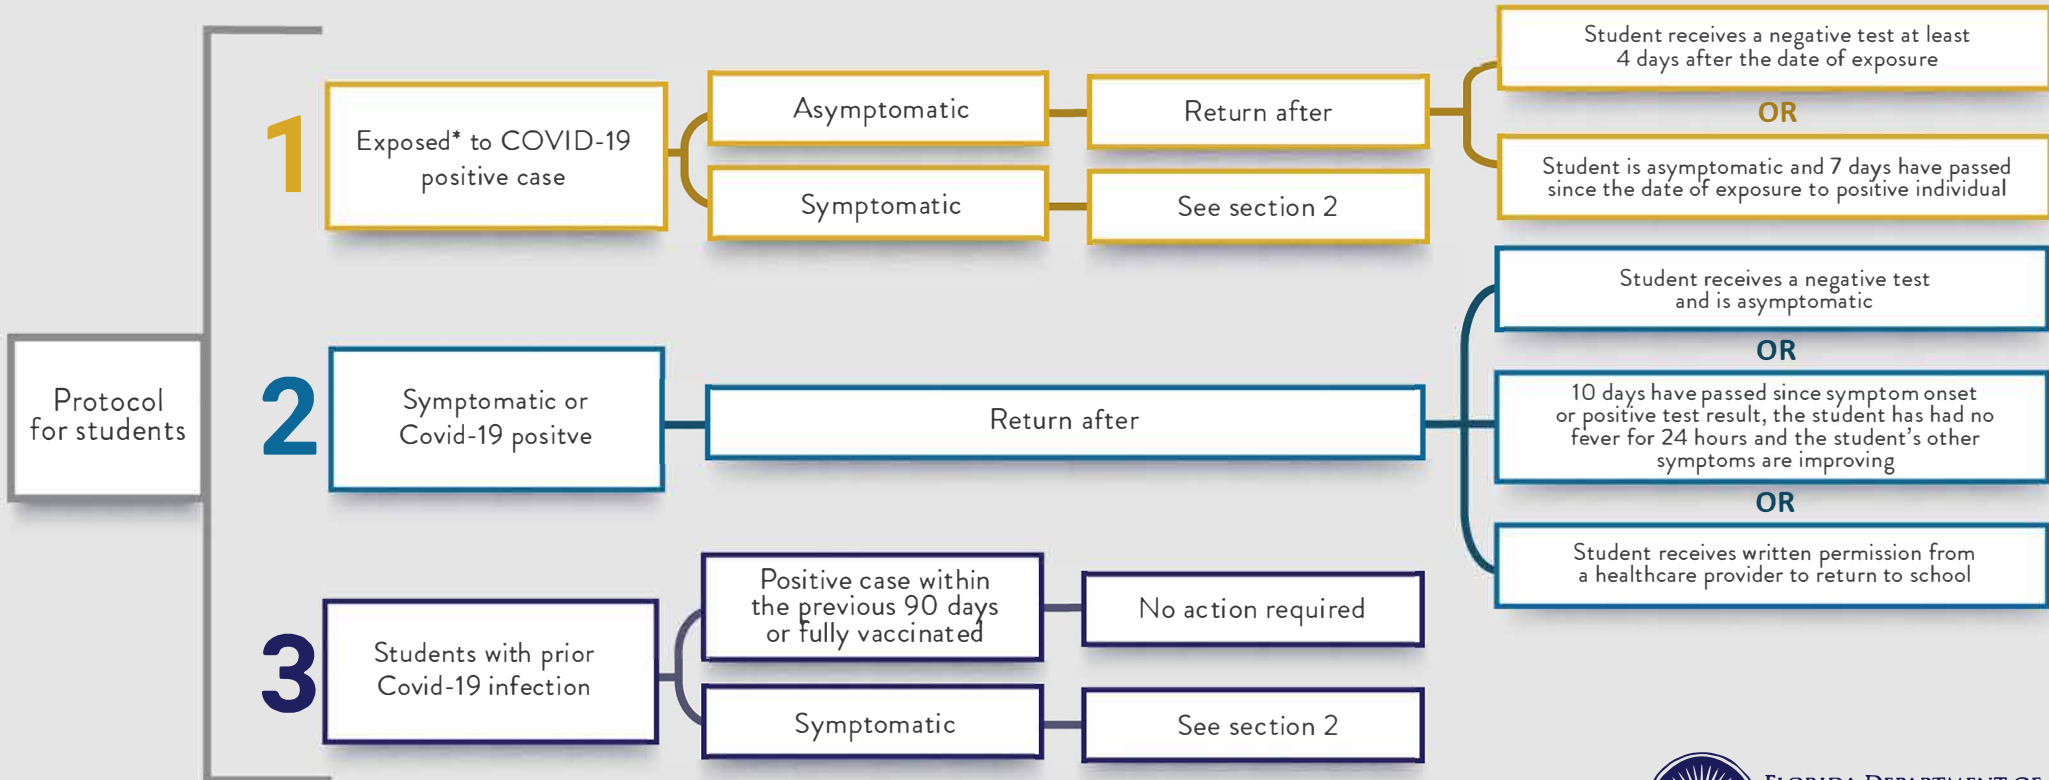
Protocol for students

1

Exposed* to COVID-19 positive case

Asymptomatic

Return after

Student receives a negative test at least 4 days after the date of exposure

OR

Student is asymptomatic and 7 days have passed since the date of exposure to positive individual

Symptomatic

See section 2

2

Symptomatic or Covid-19 positve

Return after

Student receives a negative test and is asymptomatic

OR

10 days have passed since symptom onset or positive test result, the student has had no fever for 24 hours and the student's other symptoms are improving

OR

Student receives written permission from a healthcare provider to return to school

3

Students with prior Covid-19 infection

Positive case within the previous 90 days or fully vaccinated

No action required

Symptomatic

See section 2

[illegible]